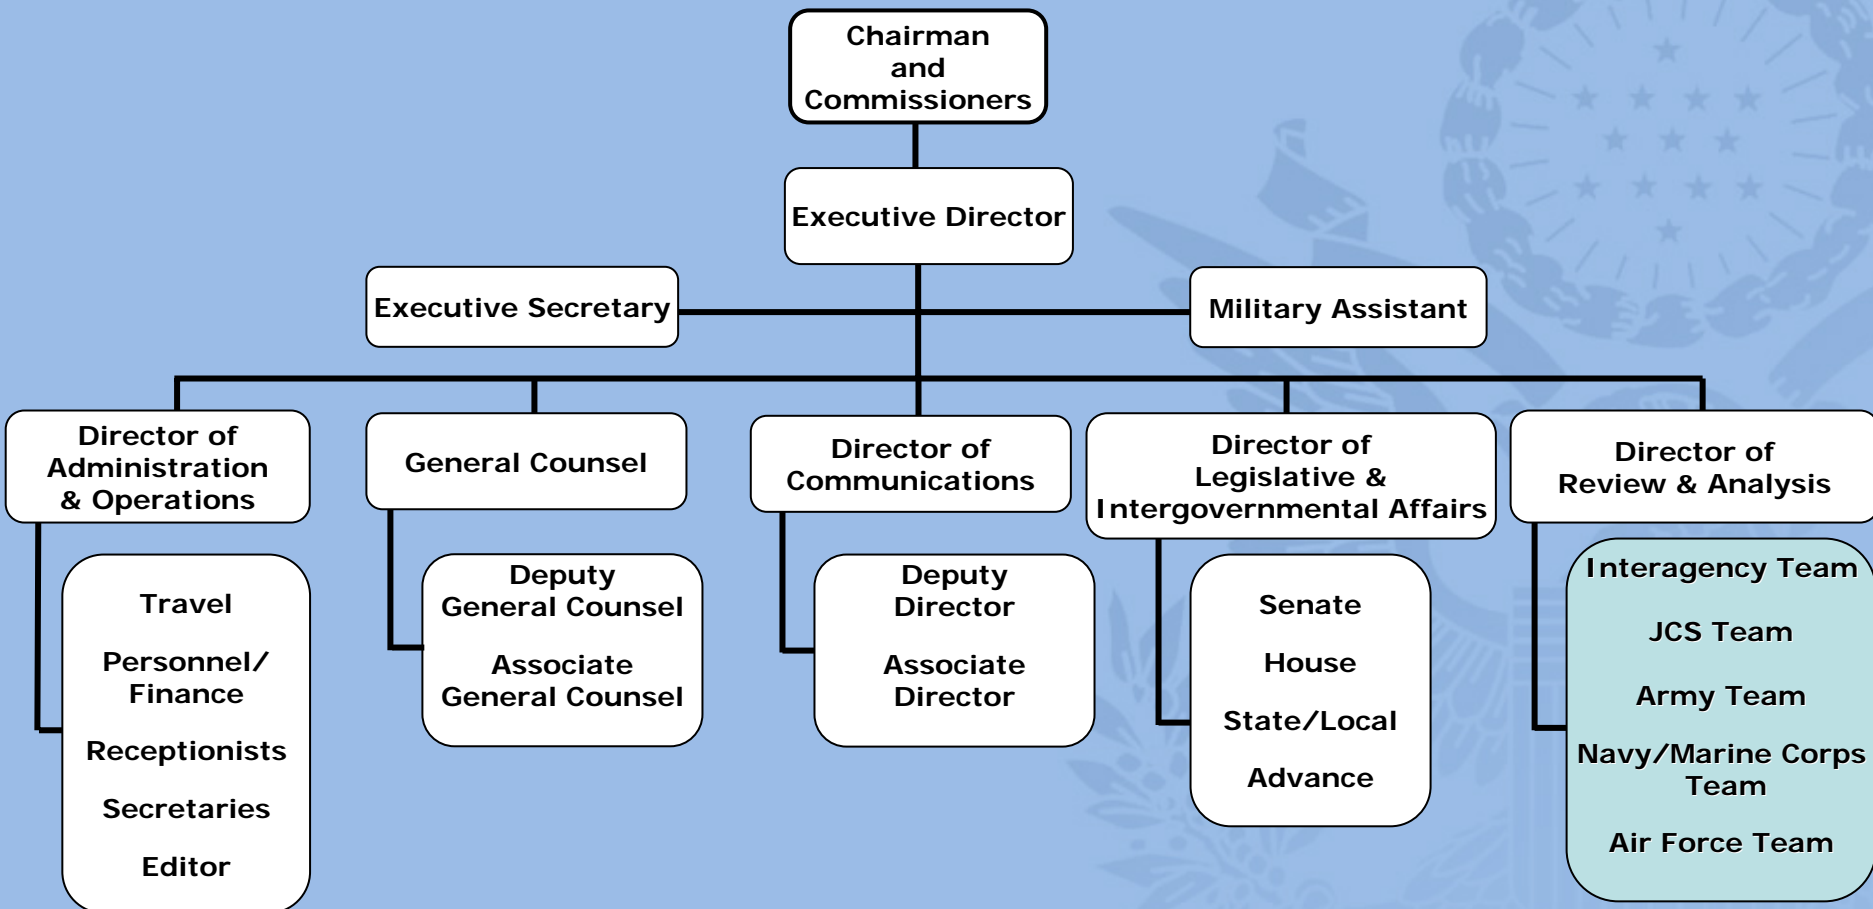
Chairman and Commissioners

Executive Director

Executive Secretary

Military Assistant

Director of Administration & Operations

General Counsel

Director of Communications

Director of Legislative & Intergovernmental Affairs

Director of Review & Analysis

Travel

Personnel/ Finance

Receptionists

Secretaries

Editor

Deputy General Counsel

Associate General Counsel

Deputy Director

Associate Director

Senate

House

State/Local

Advance

Interagency Team

JCS Team

Army Team

Navy/Marine Corps Team

Air Force Team